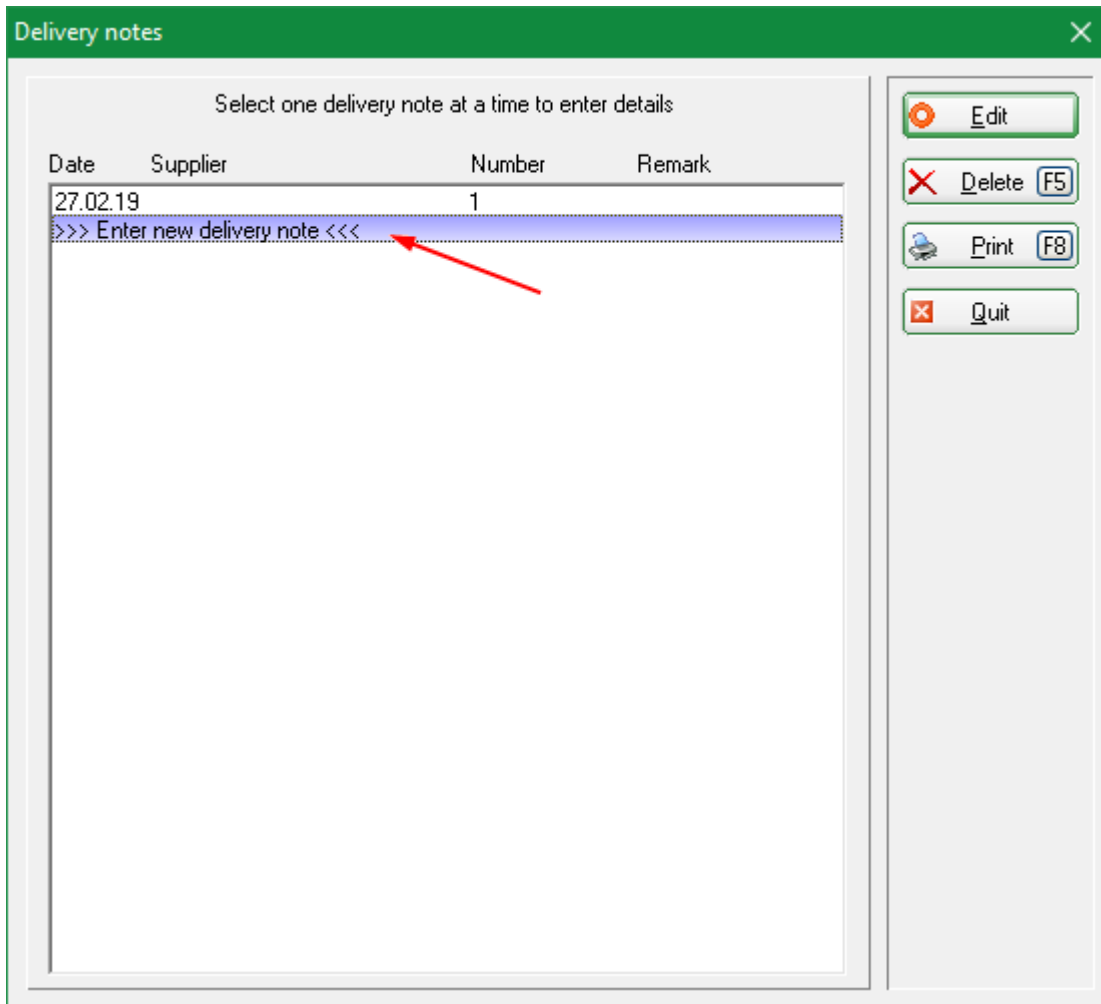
Delivery notes

Select one delivery note at a time to enter details

| Date | Supplier | Number | Remark |
|---|---|---|---|
| 27.02.19 | | 1 | |
| >>> Enter new delivery note <<< | | | |

Edit

Delete F5

Print F8

Quit